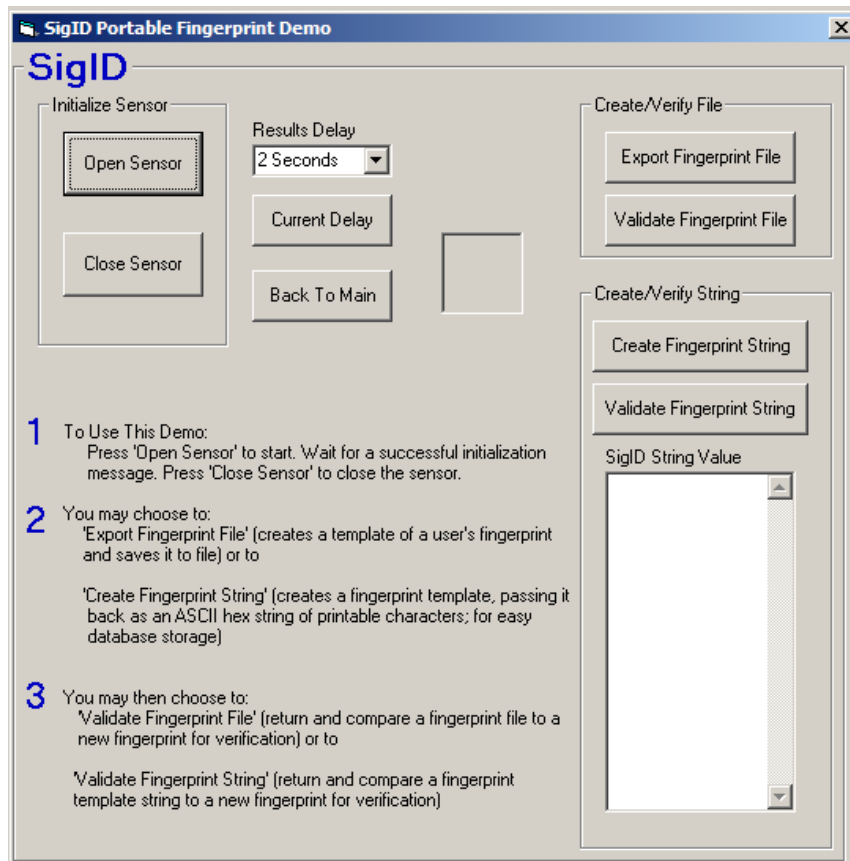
SigID Portable Fingerprint Demo

SigID

Initialize Sensor

Open Sensor

Close Sensor

Results Delay

2 Seconds

Current Delay

Back To Main

Create/Verify File

Export Fingerprint File

Validate Fingerprint File

Create/Verify String

Create Fingerprint String

Validate Fingerprint String

SigID String Value

1 To Use This Demo:
Press 'Open Sensor' to start. Wait for a successful initialization message. Press 'Close Sensor' to close the sensor.

2 You may choose to:
'Export Fingerprint File' (creates a template of a user's fingerprint and saves it to file) or to

'Create Fingerprint String' (creates a fingerprint template, passing it back as an ASCII hex string of printable characters; for easy database storage)

3 You may then choose to:
'Validate Fingerprint File' (return and compare a fingerprint file to a new fingerprint for verification) or to

'Validate Fingerprint String' (return and compare a fingerprint template string to a new fingerprint for verification)